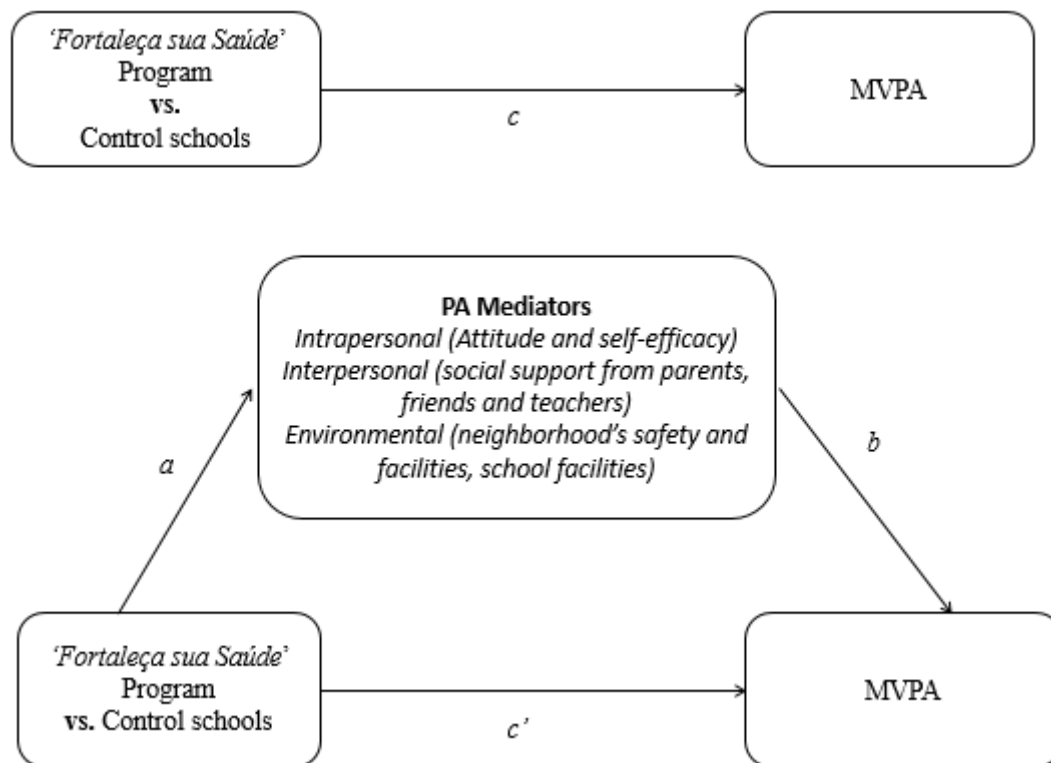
'Fortaleça sua Saúde' Program
vs.
Control schools

c

MVPA

PA Mediators
Intrapersonal (Attitude and self-efficacy)
Interpersonal (social support from parents, friends and teachers)
Environmental (neighborhood's safety and facilities, school facilities)

a

b

'Fortaleça sua Saúde' Program
vs. Control schools

c'

MVPA